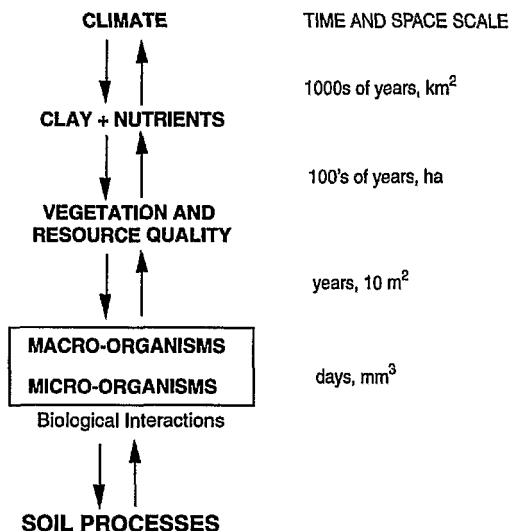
CLIMATE

TIME AND SPACE SCALE

1000s of years, km$^2$

CLAY + NUTRIENTS

100's of years, ha

VEGETATION AND RESOURCE QUALITY

years, 10 m$^2$

MACRO-ORGANISMS

MICRO-ORGANISMS

days, mm$^3$

Biological Interactions

SOIL PROCESSES